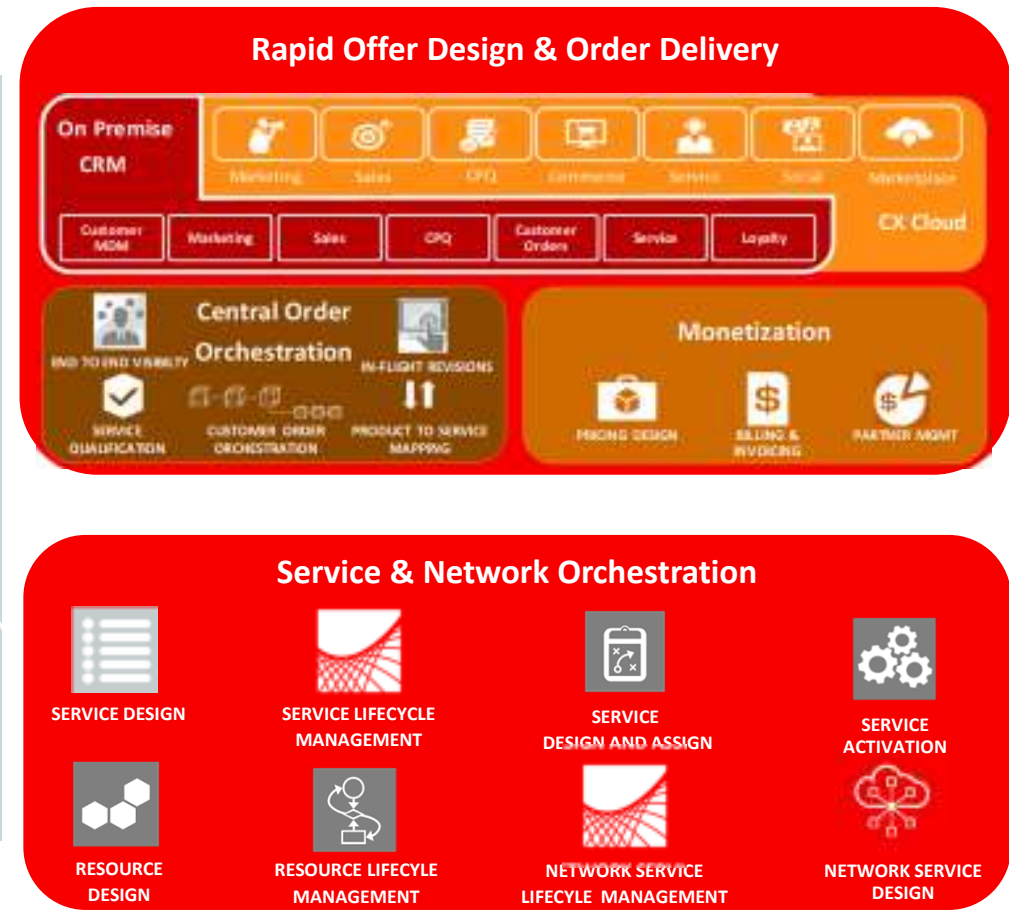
Rapid Offer Design & Order Delivery

On Premise CRM

Marketing Sales CPQ Commerce Service Social Marketplace

Customer MDM Marketing Sales CPQ Customer Orders Service Loyalty

CX Cloud

Central Order Orchestration

END TO END VISIBILITY

IN-FLIGHT REVISIONS

SERVICE QUALIFICATION

CUSTOMER ORDER ORCHESTRATION

PRODUCT TO SERVICE MAPPING

Monetization

PRICING DESIGN

BILLING & INVOICING

PARTNER MGMT

Service & Network Orchestration

SERVICE DESIGN

SERVICE LIFECYCLE MANAGEMENT

SERVICE DESIGN AND ASSIGN

SERVICE ACTIVATION

RESOURCE DESIGN

RESOURCE LIFECYLE MANAGEMENT

NETWORK SERVICE LIFECYLE MANAGEMENT

NETWORK SERVICE DESIGN